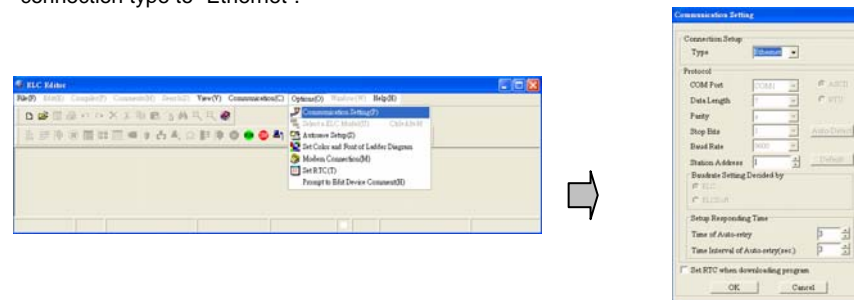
connection type to "Ethernet".

ELC Editor

File(F) Edit(E) Compile(P) Comments(M) Search(S) View(V) Communication(C) Options(O) Window(W) Help(H)

Communication Setting(F)
Select a ELC Model(E) Ctrl+Alt+M
Autosave Setup(Z)
Set Colors and Font of Ladder Diagram
Modem Connection(M)
Set RTC(T)
Prompt to Edit Device Comment(H)

Communication Setting

Connection Setup
Type Ethernet

Protocol
COM Port COM1
Data Length 7
Parity e
Stop Bits 1
Baud Rate 9600
Station Address 1
ASCII
RTU
Auto-Detect
Default

Baudrate Setting Decided by
ELC
ELCSoft

Setup Responding Time
Time of Auto-retry 3
Time Interval of Auto-retry(sec.) 3

Set RTC when downloading program

OK Cancel